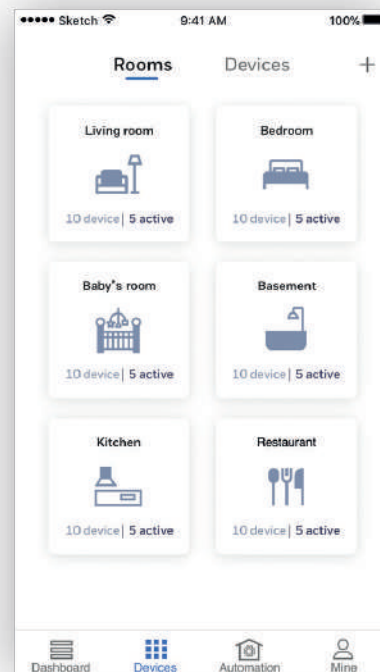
●●●●● Sketch 9:41 AM 100%

Rooms Devices +

Living room
10 device | 5 active

Bedroom
10 device | 5 active

Baby's room
10 device | 5 active

Basement
10 device | 5 active

Kitchen
10 device | 5 active

Restaurant
10 device | 5 active

Dashboard Devices Automation Mine